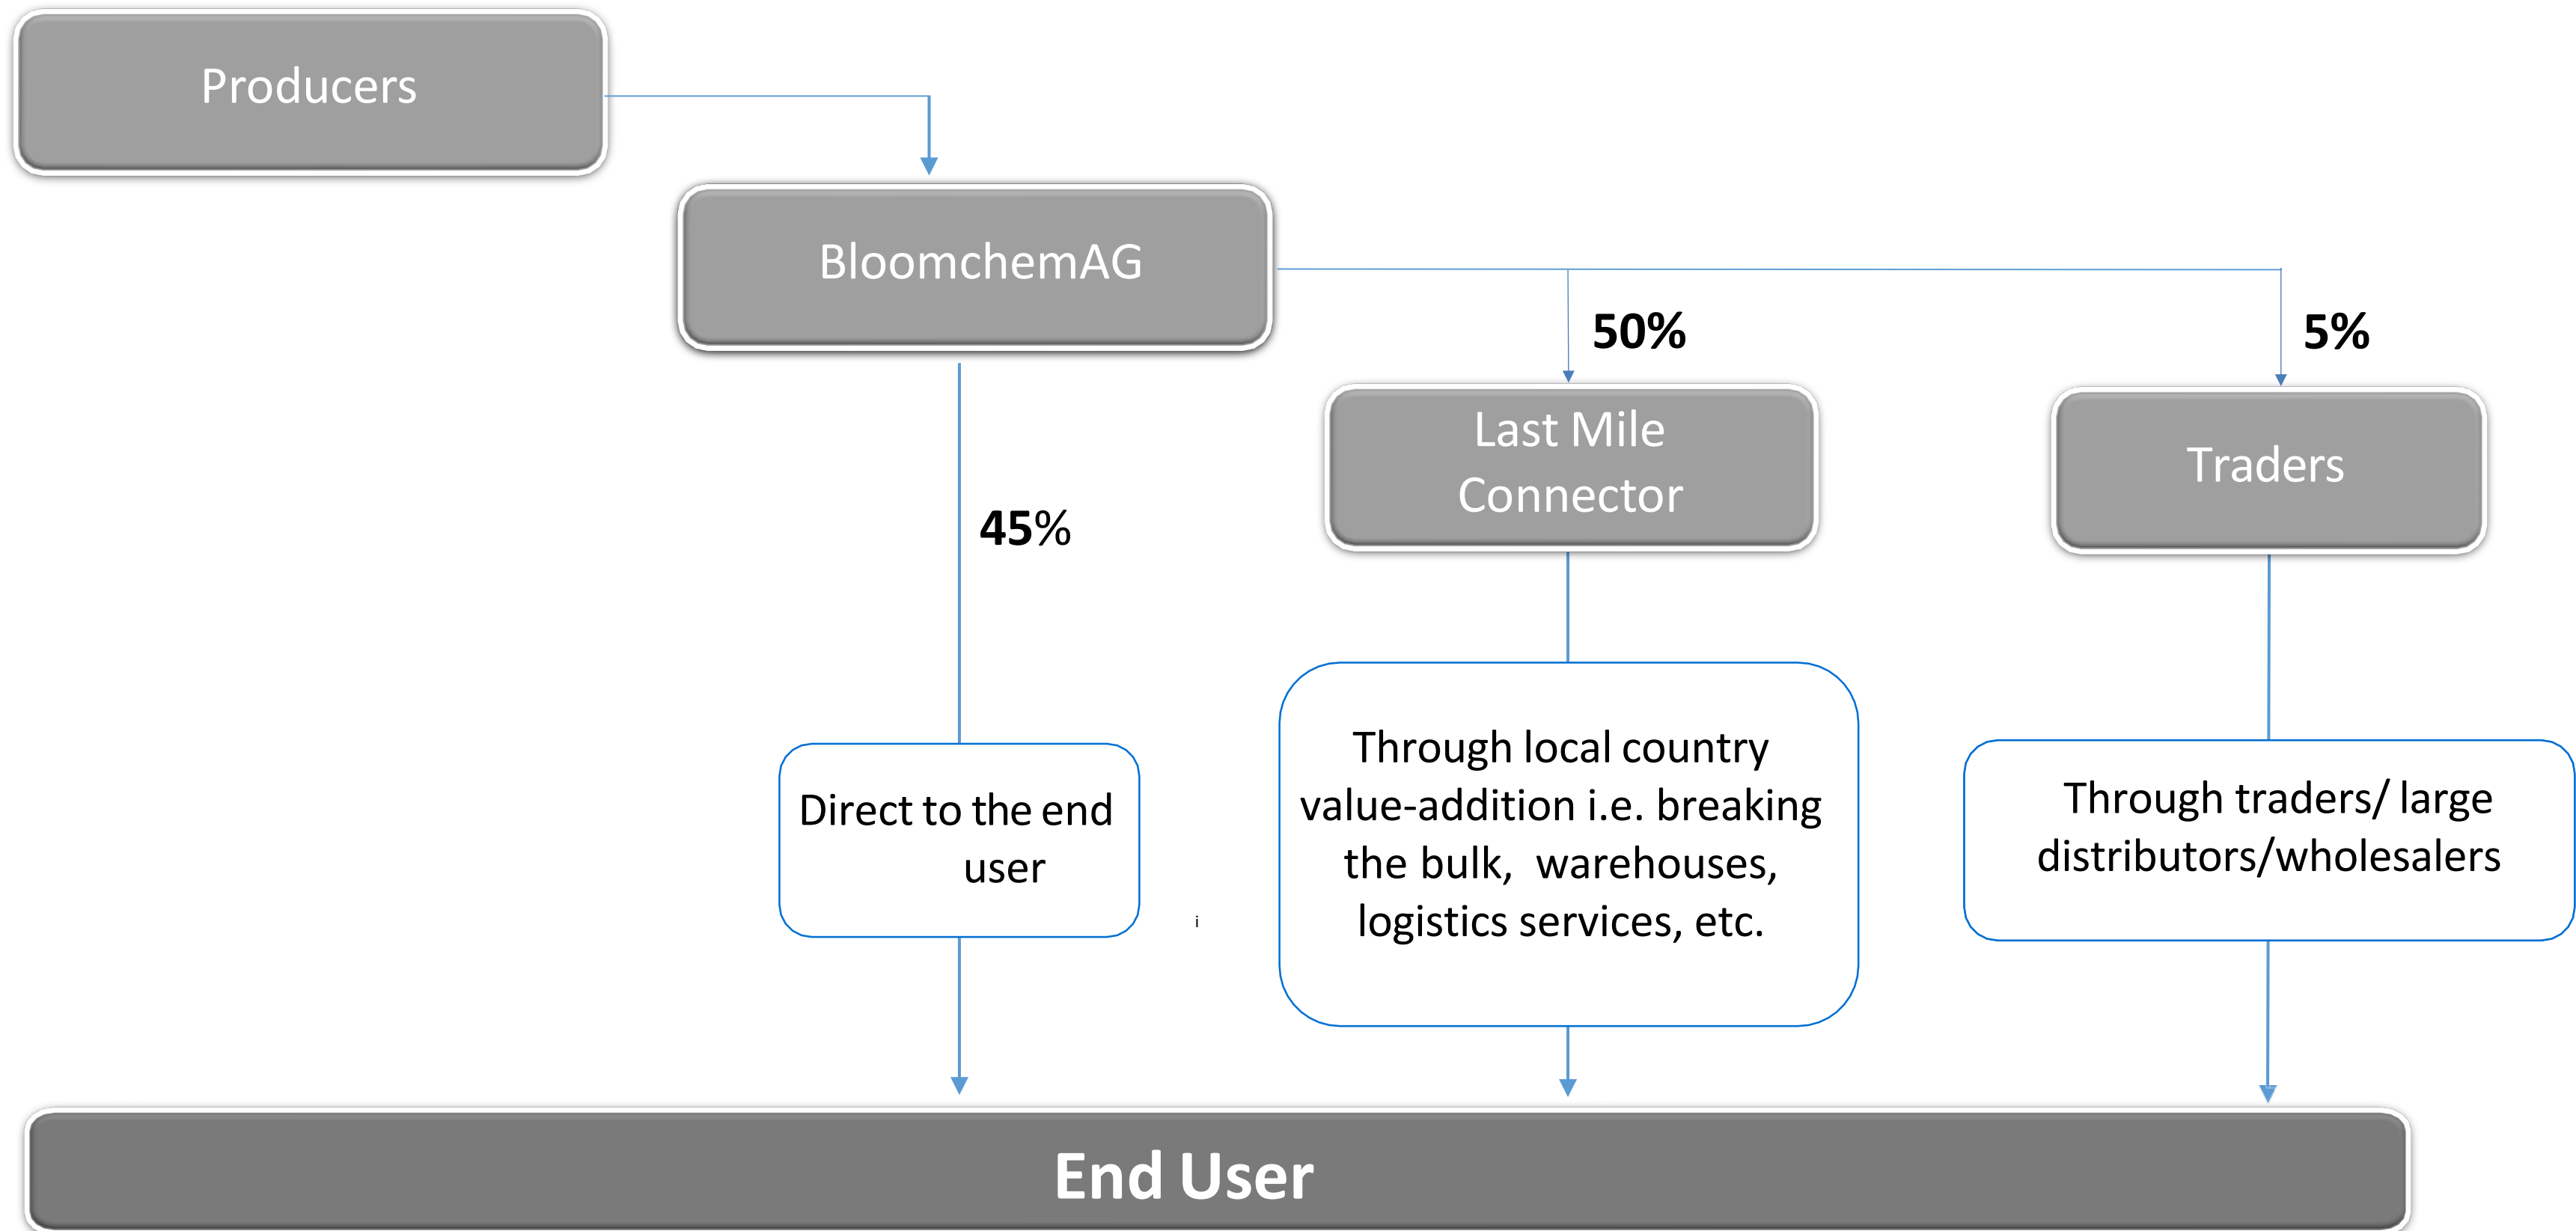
Producers

BloomchemAG

50%

5%

Last Mile Connector

Traders

45%

Direct to the end user

Through local country value-addition i.e. breaking the bulk, warehouses, logistics services, etc.

Through traders/ large distributors/wholesalers

End User